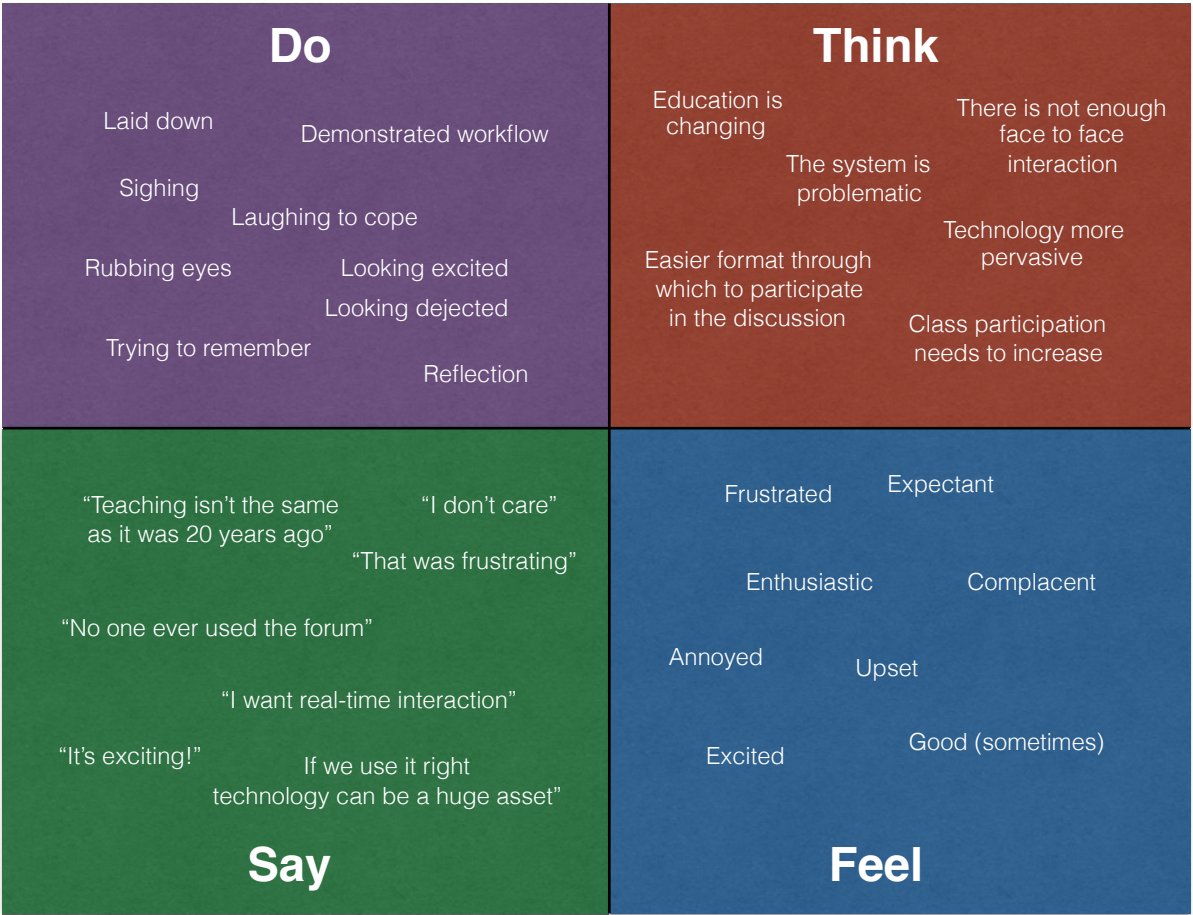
Do

Laid down

Demonstrated workflow

Sighing

Laughing to cope

Rubbing eyes

Looking excited

Looking dejected

Trying to remember

Reflection

Think

Education is changing

There is not enough face to face interaction

The system is problematic

Technology more pervasive

Easier format through which to participate in the discussion

Class participation needs to increase

“Teaching isn’t the same as it was 20 years ago”

“I don’t care”

“That was frustrating”

“No one ever used the forum”

“I want real-time interaction”

“It’s exciting!”

If we use it right technology can be a huge asset”

Say

Frustrated

Expectant

Enthusiastic

Complacent

Annoyed

Upset

Excited

Good (sometimes)

Feel